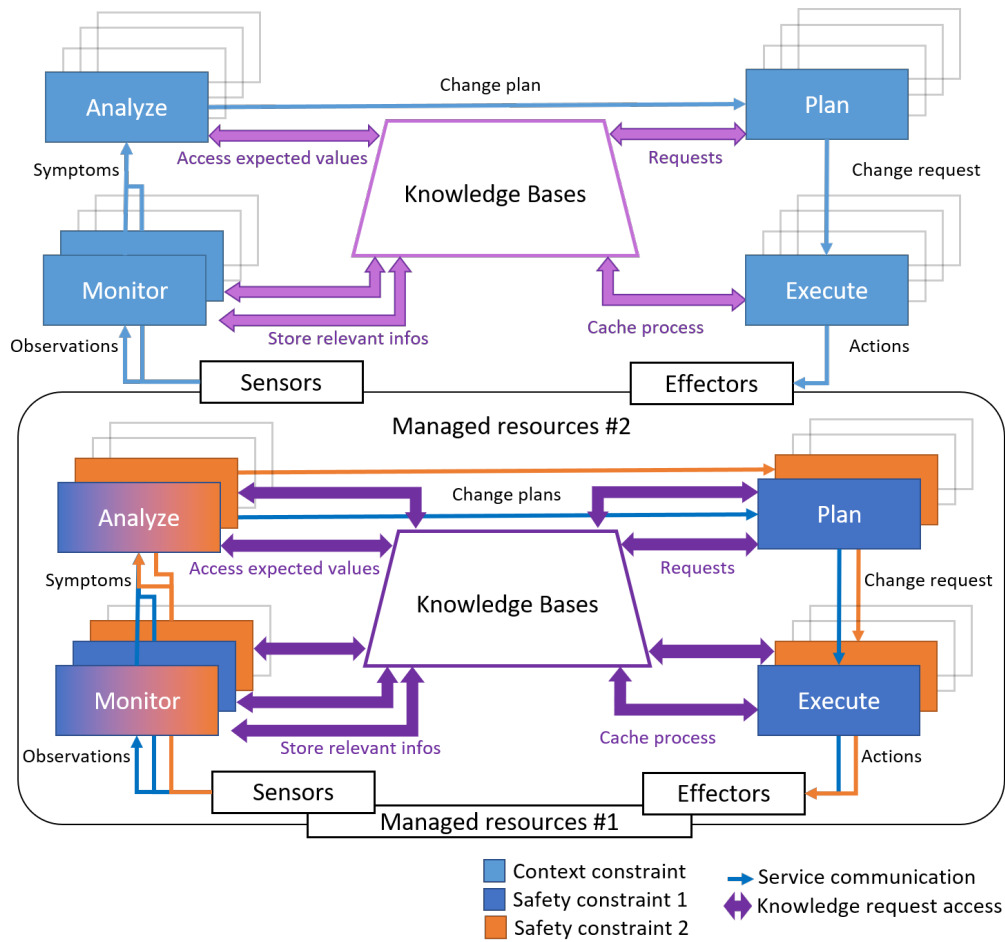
Analyze

Change plan

Plan

Access expected values

Requests

Symptoms

Change request

Knowledge Bases

Monitor

Execute

Store relevant infos

Cache process

Observations

Actions

Sensors

Effectors

Managed resources #2

Analyze

Change plans

Plan

Access expected values

Requests

Symptoms

Change request

Knowledge Bases

Monitor

Execute

Store relevant infos

Cache process

Observations

Actions

Sensors

Effectors

Managed resources #1

Context constraint

Safety constraint 1

Safety constraint 2

Service communication

Knowledge request access